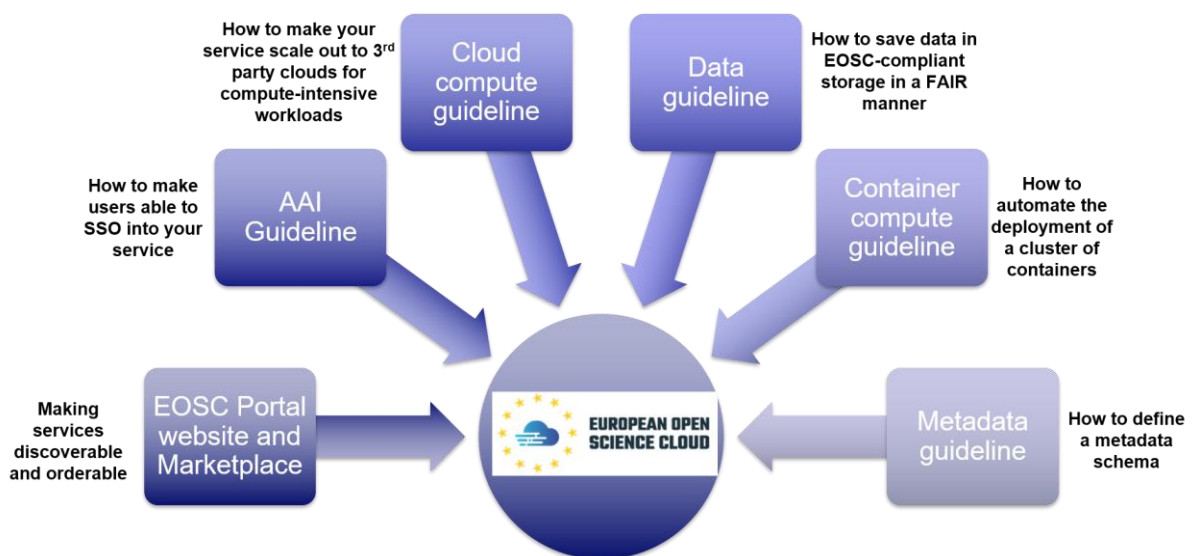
How to make your service scale out to 3$^{rd}$ party clouds for compute-intensive workloads

Cloud compute guideline

Data guideline

How to save data in EOSC-compliant storage in a FAIR manner

How to make users able to SSO into your service

AAI Guideline

Container compute guideline

How to automate the deployment of a cluster of containers

Making services discoverable and orderable

EOSC Portal website and Marketplace

EUROPEAN OPEN SCIENCE CLOUD

Metadata guideline

How to define a metadata schema